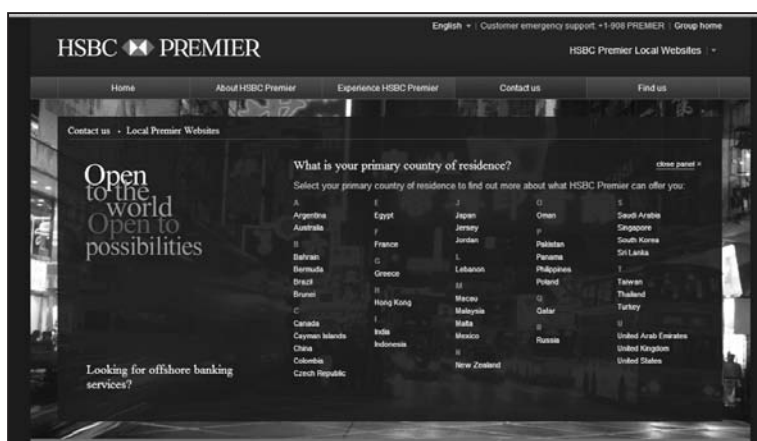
English ▾ | Customer emergency support +1-908 PREMIER | Group home

HSBC PREMIER

HSBC Premier Local Websites ▾

Home
About HSBC Premier
Experience HSBC Premier
Contact us
Find us

Contact us › Local Premier Websites

Open to the world Open to possibilities

What is your primary country of residence?

close panel ×

Select your primary country of residence to find out more about what HSBC Premier can offer you:

A
Argentina
Australia
B
Bahrain
Bermuda
Brazil
Brunei
C
Canada
Cayman Islands
China
Colombia
Czech Republic

E
Egypt
F
France
G
Greece
H
Hong Kong
I
India
Indonesia

J
Japan
Jersey
Jordan
L
Lebanon
M
Macau
Malaysia
Malta
Mexico
N
New Zealand

O
Oman
P
Pakistan
Panama
Philippines
Poland
Q
Qatar
R
Russia

S
Saudi Arabia
Singapore
South Korea
Sri Lanka
T
Taiwan
Thailand
Turkey
U
United Arab Emirates
United Kingdom
United States

Looking for offshore banking services?